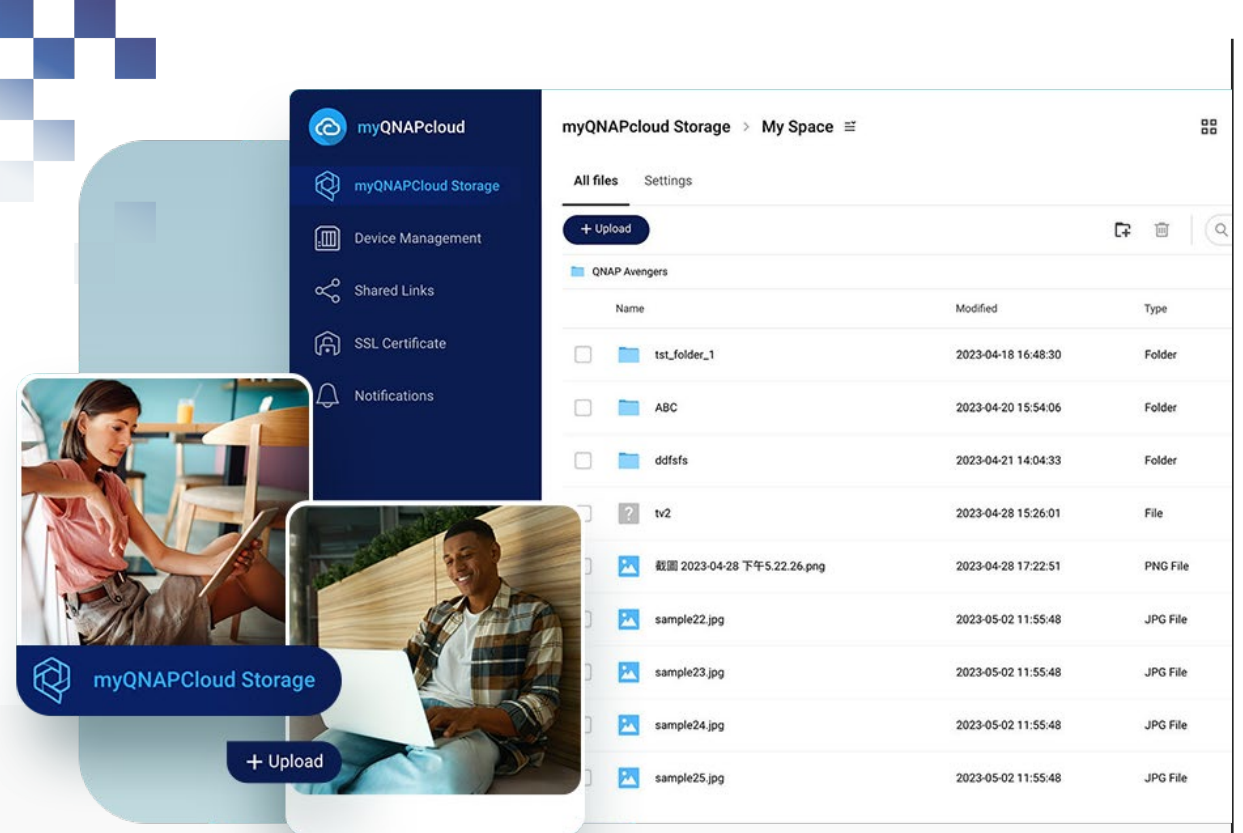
myQNAPcloud

myQNAPCloud Storage

Device Management

Shared Links

SSL Certificate

Notifications

myQNAPcloud Storage > My Space

All files Settings

+ Upload

QNAP Avengers

| Name | Modified | Type |
|---|---|---|
| tst_folder_1 | 2023-04-18 16:48:30 | Folder |
| ABC | 2023-04-20 15:54:06 | Folder |
| ddfsfs | 2023-04-21 14:04:33 | Folder |
| tv2 | 2023-04-28 15:26:01 | File |
| 截圖 2023-04-28 下午5.22.26.png | 2023-04-28 17:22:51 | PNG File |
| sample22.jpg | 2023-05-02 11:55:48 | JPG File |
| sample23.jpg | 2023-05-02 11:55:48 | JPG File |
| sample24.jpg | 2023-05-02 11:55:48 | JPG File |
| sample25.jpg | 2023-05-02 11:55:48 | JPG File |

myQNAPCloud Storage

+ Upload